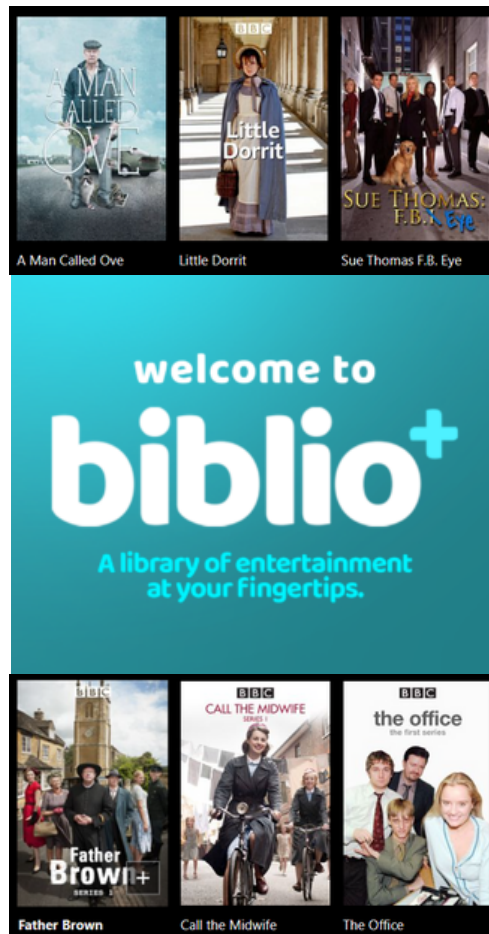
A MAN CALLED OVE

A Man Called Ove

BBC

Little Dorrit

Little Dorrit

SUE THOMAS: F.B. Eye

Sue Thomas F.B. Eye

welcome to

biblio+

A library of entertainment at your fingertips.

BBC

Father Brown

SERIES 1

Father Brown

BBC

CALL THE MIDWIFE

SERIES 1

Call the Midwife

BBC

the office

the first series

The Office